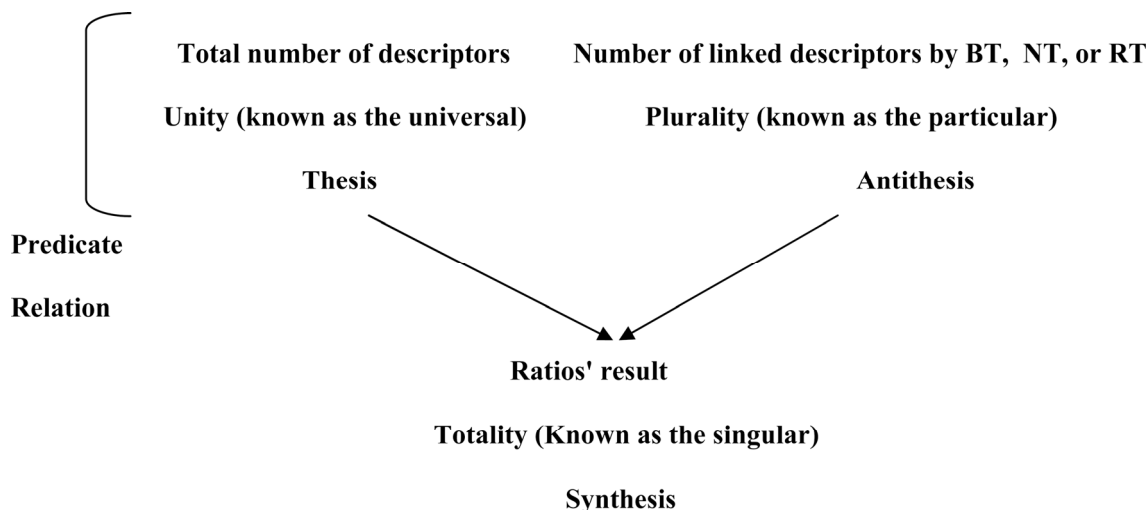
Total number of descriptors

Unity (known as the universal)

Thesis

Number of linked descriptors by BT, NT, or RT

Plurality (known as the particular)

Antithesis

Predicate

Relation

Ratios' result

Totality (Known as the singular)

Synthesis